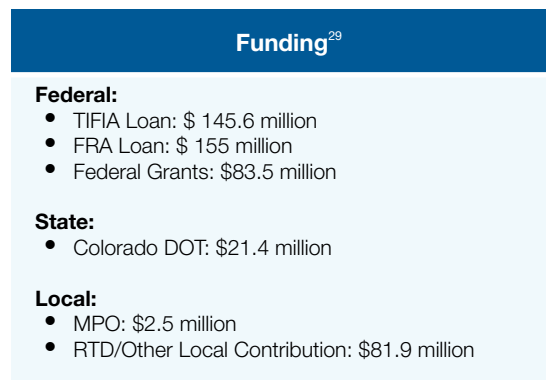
Funding$^{29}$

Federal:
- TIFIA Loan: \$ 145.6 million
- FRA Loan: \$ 155 million
- Federal Grants: \$83.5 million

State:
- Colorado DOT: \$21.4 million

Local:
- MPO: \$2.5 million
- RTD/Other Local Contribution: \$81.9 million